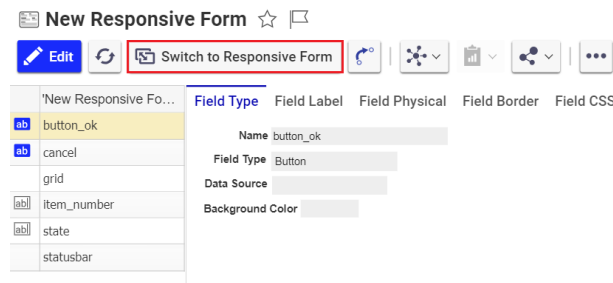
New Responsive Form

Edit

Switch to Responsive Form

'New Responsive Fo...

ab button_ok

ab cancel

grid

abl item_number

abl state

statusbar

Field Type Field Label Field Physical Field Border Field CSS

Name button_ok

Field Type Button

Data Source

Background Color